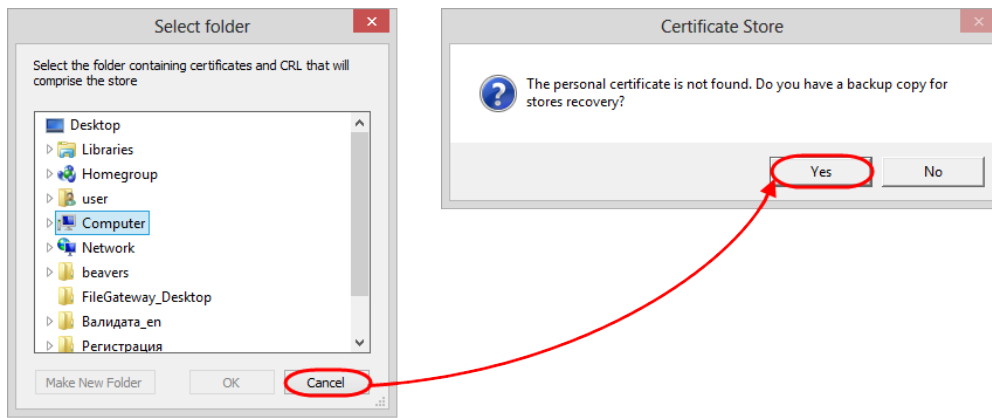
Select folder

Select the folder containing certificates and CRL that will comprise the store

Desktop
Libraries
Homegroup
user
Computer
Network
beavers
FileGateway_Desktop
Валидата_en
Регистрация

Make New Folder
OK
Cancel

Certificate Store

The personal certificate is not found. Do you have a backup copy for stores recovery?

Yes
No